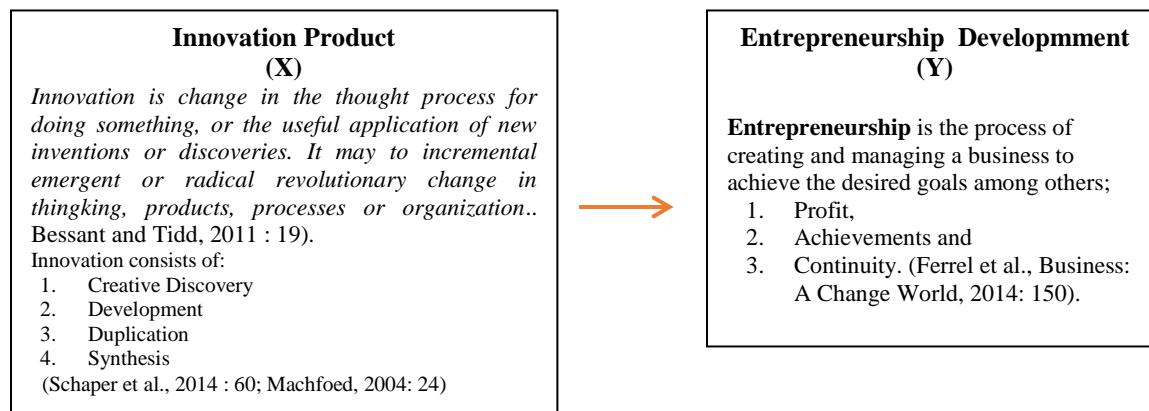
**Innovation Product**
**(X)**

*Innovation is change in the thought process for doing something, or the useful application of new inventions or discoveries. It may to incremental emergent or radical revolutionary change in thingking, products, processes or organization..* Bessant and Tidd, 2011 : 19).

Innovation consists of:
1. Creative Discovery
2. Development
3. Duplication
4. Synthesis

(Schaper et al., 2014 : 60; Machfoed, 2004: 24)

**Entrepreneurship Developmment**
**(Y)**

**Entrepreneurship** is the process of creating and managing a business to achieve the desired goals among others;
1. Profit,
2. Achievements and
3. Continuity. (Ferrel et al., Business: A Change World, 2014: 150).